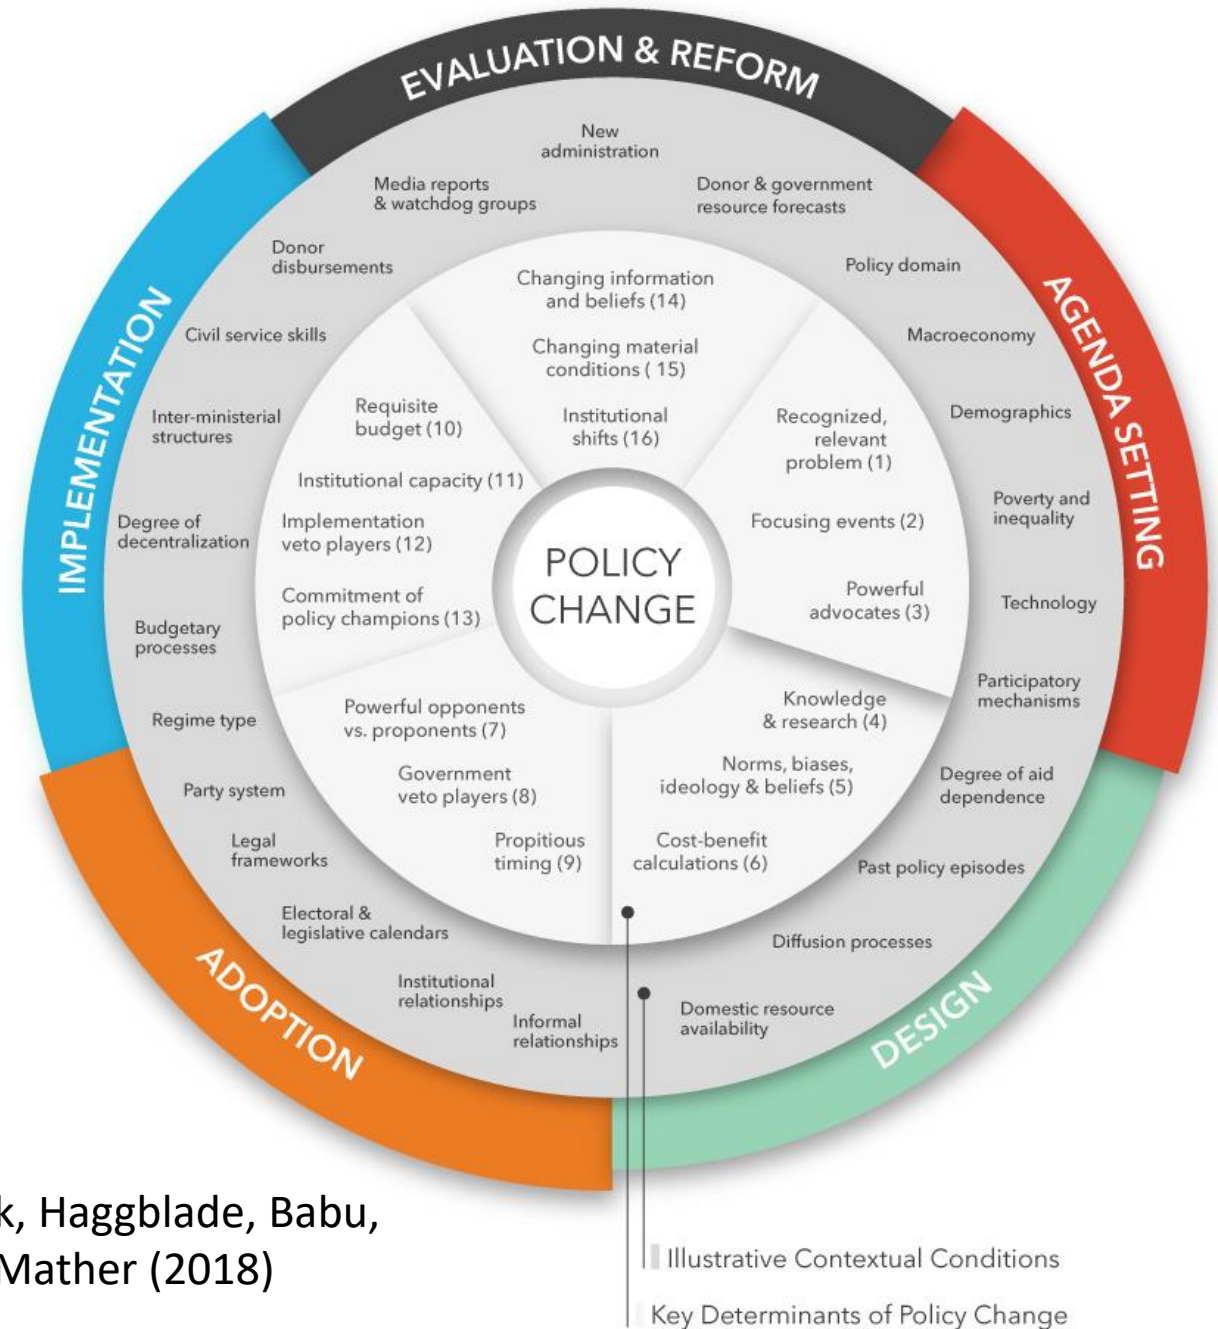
EVALUATION & REFORM

AGENDA SETTING

DESIGN

ADOPTION

IMPLEMENTATION

New administration

Donor & government resource forecasts

Policy domain

Macroeconomy

Demographics

Poverty and inequality

Technology

Participatory mechanisms

Degree of aid dependence

Past policy episodes

Diffusion processes

Domestic resource availability

Informal relationships

Institutional relationships

Electoral & legislative calendars

Legal frameworks

Party system

Regime type

Budgetary processes

Degree of decentralization

Inter-ministerial structures

Civil service skills

Donor disbursements

Media reports & watchdog groups

Changing information and beliefs (14)

Changing material conditions ( 15)

Institutional shifts (16)

Recognized, relevant problem (1)

Focusing events (2)

Powerful advocates (3)

Knowledge & research (4)

Norms, biases, ideology & beliefs (5)

Cost-benefit calculations (6)

Propitious timing (9)

Government veto players (8)

Powerful opponents vs. proponents (7)

Commitment of policy champions (13)

Implementation veto players (12)

Institutional capacity (11)

Requisite budget (10)

POLICY CHANGE

k, Haggblade, Babu, Mather (2018)

Illustrative Contextual Conditions

Key Determinants of Policy Change